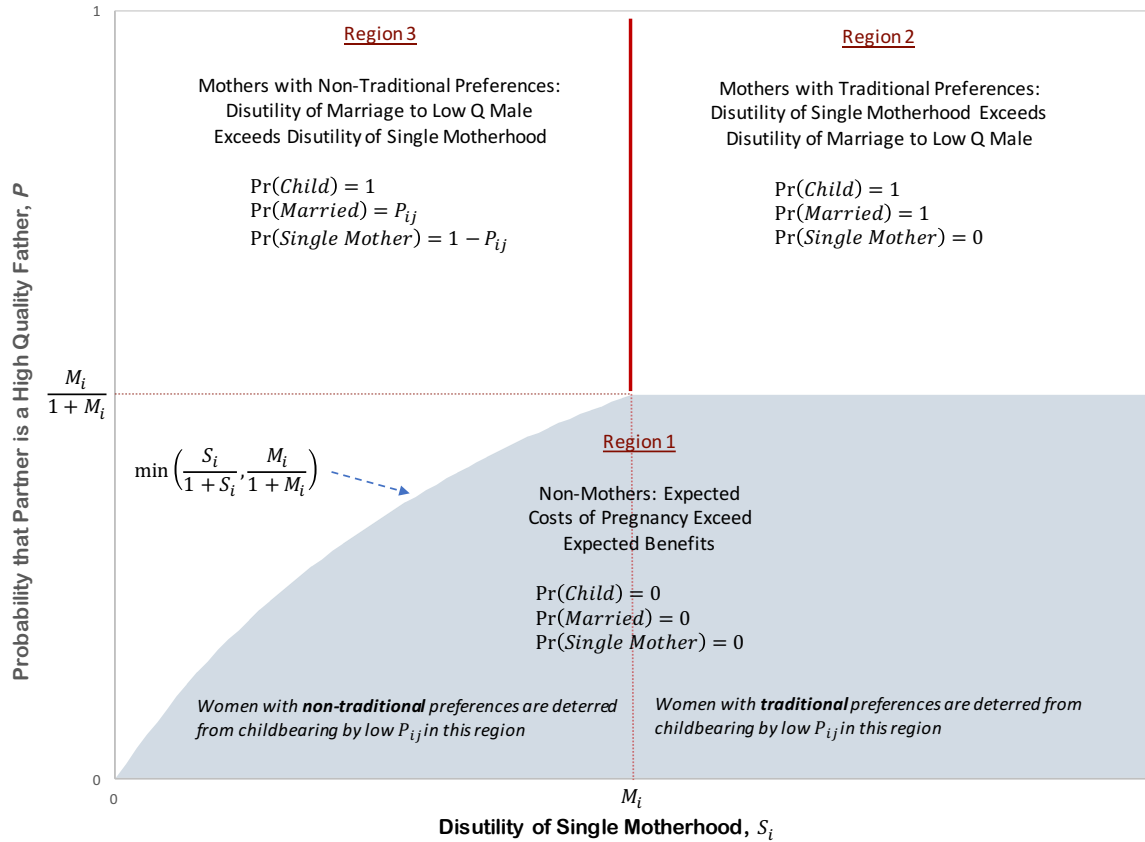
1

Region 3

Mothers with Non-Traditional Preferences: Disutility of Marriage to Low Q Male Exceeds Disutility of Single Motherhood

$\Pr(Child) = 1$
$\Pr(Married) = P_{ij}$
$\Pr(Single\ Mother) = 1 - P_{ij}$

Region 2

Mothers with Traditional Preferences: Disutility of Single Motherhood Exceeds Disutility of Marriage to Low Q Male

$\Pr(Child) = 1$
$\Pr(Married) = 1$
$\Pr(Single\ Mother) = 0$

$\frac{M_i}{1+M_i}$

$\min\left(\frac{S_i}{1+S_i}, \frac{M_i}{1+M_i}\right)$

Region 1

Non-Mothers: Expected Costs of Pregnancy Exceed Expected Benefits

$\Pr(Child) = 0$
$\Pr(Married) = 0$
$\Pr(Single\ Mother) = 0$

Women with **non-traditional** preferences are deterred from childbearing by low $P_{ij}$ in this region

Women with **traditional** preferences are deterred from childbearing by low $P_{ij}$ in this region

Probability that Partner is a High Quality Father, *P*

0

0

$M_i$

Disutility of Single Motherhood, $S_i$